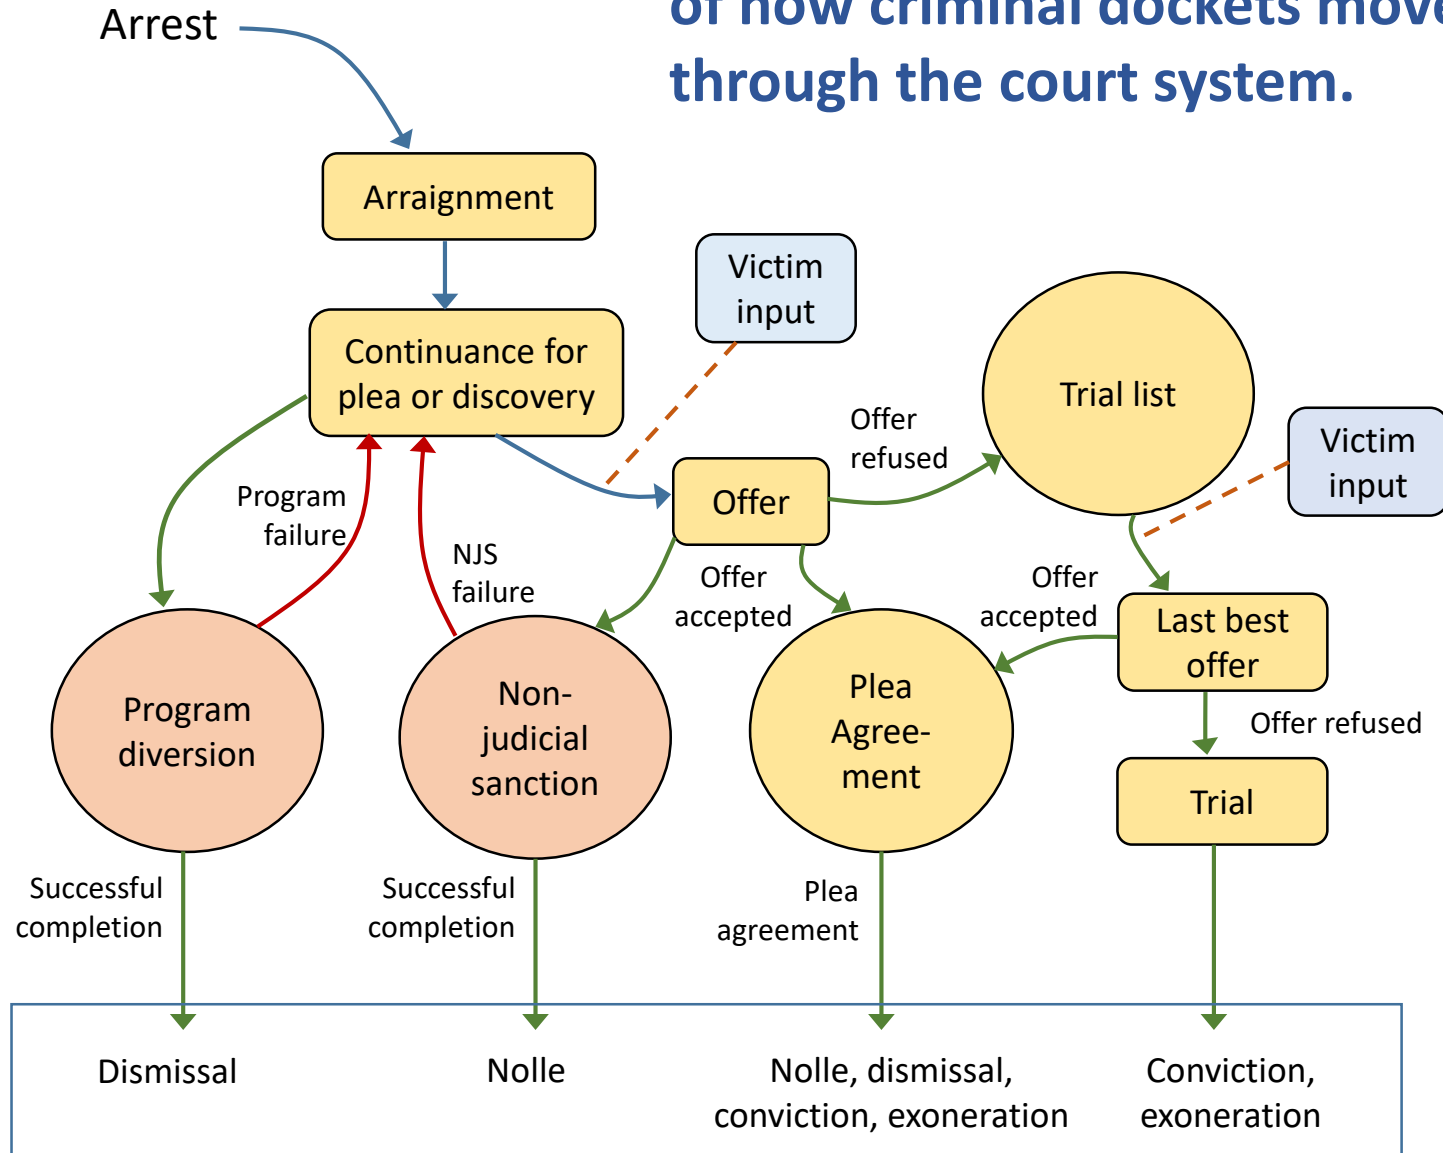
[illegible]

through the court system.

Arrest

Arraignment

Continuance for plea or discovery

Victim input

Trial list

Offer refused

Victim input

Program failure

NJS failure

Offer

Offer accepted

Offer accepted

Last best offer

Program diversion

Non-judicial sanction

Plea Agree-ment

Offer refused

Trial

Successful completion

Successful completion

Plea agreement

Dismissal

Nolle

Nolle, dismissal, conviction, exoneration

Conviction, exoneration